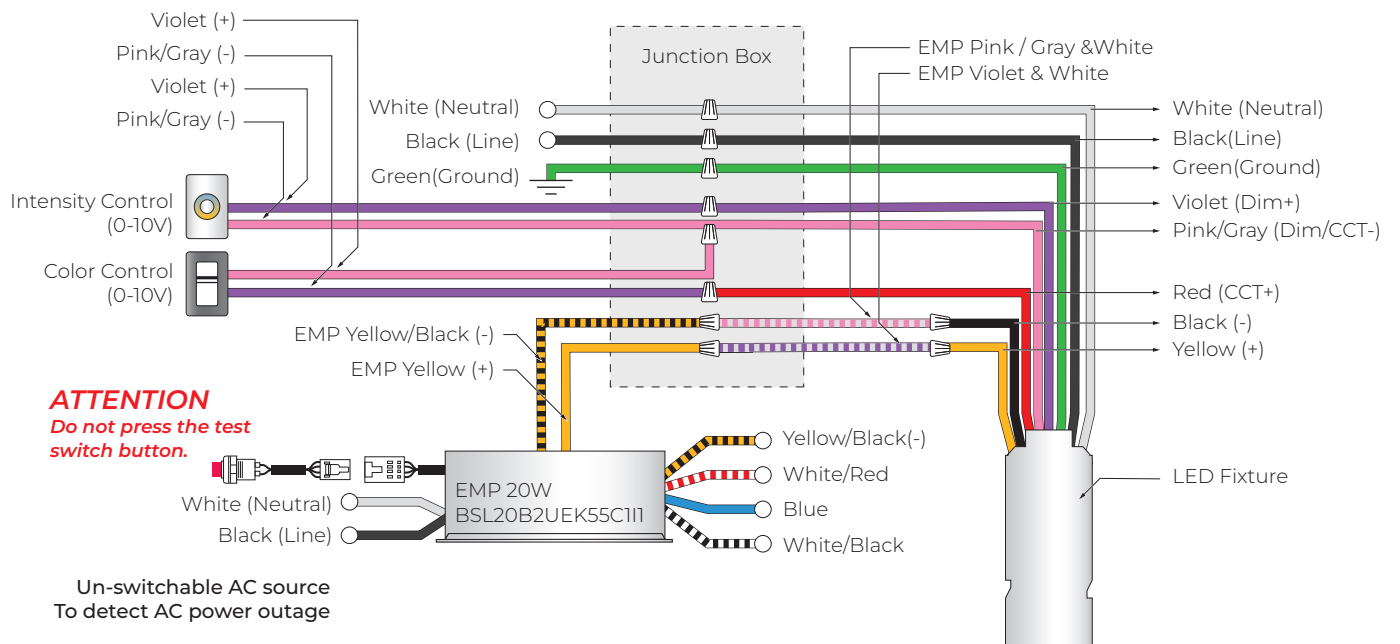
Violet (+)
Pink/Gray (-)
Violet (+)
Pink/Gray (-)

Junction Box

EMP Pink / Gray &White
EMP Violet & White

White (Neutral)
Black (Line)
Green(Ground)

White (Neutral)
Black(Line)
Green(Ground)
Violet (Dim+)
Pink/Gray (Dim/CCT-)

Intensity Control (0-10V)

Color Control (0-10V)

Red (CCT+)
Black (-)
Yellow (+)

EMP Yellow/Black (-)
EMP Yellow (+)

ATTENTION
Do not press the test switch button.

Yellow/Black(-)
White/Red
Blue
White/Black

LED Fixture

EMP 20W
BSL20B2UEK55C1I1

White (Neutral)
Black (Line)

Un-switchable AC source
To detect AC power outage